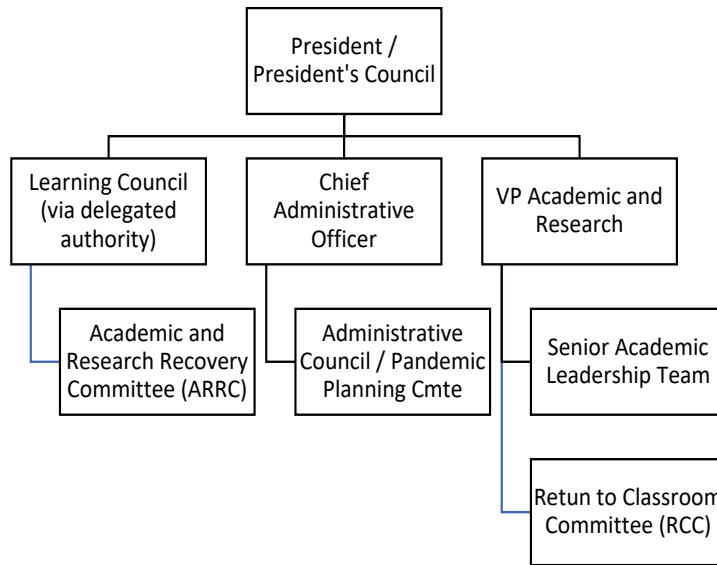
President / President's Council

Learning Council (via delegated authority)

Chief Administrative Officer

VP Academic and Research

Academic and Research Recovery Committee (ARRC)

Administrative Council / Pandemic Planning Cmte

Senior Academic Leadership Team

Retun to Classroom Committee (RCC)